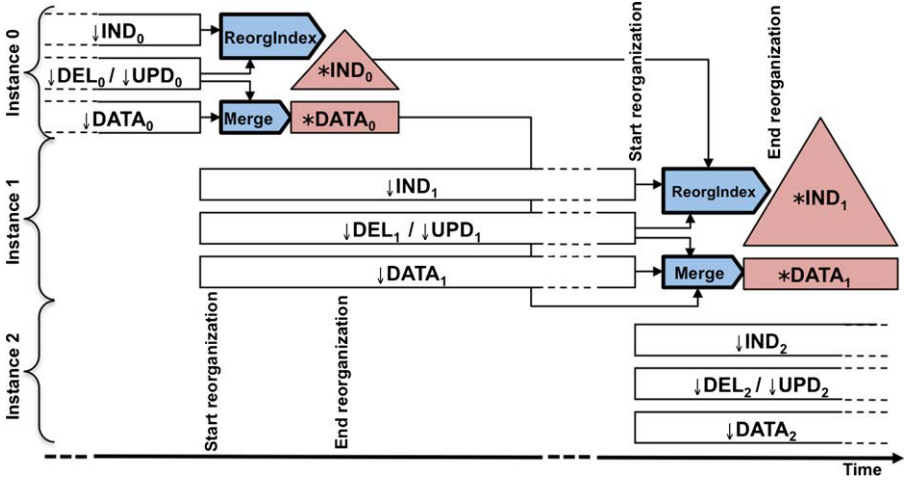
Instance 0

$\downarrow IND_0$

ReorgIndex

$*IND_0$

$\downarrow DEL_0$ / $\downarrow UPD_0$

$\downarrow DATA_0$

Merge

$*DATA_0$

Start reorganization

End reorganization

Instance 1

$\downarrow IND_1$

ReorgIndex

$*IND_1$

$\downarrow DEL_1$ / $\downarrow UPD_1$

$\downarrow DATA_1$

Merge

$*DATA_1$

Start reorganization

End reorganization

Instance 2

$\downarrow IND_2$

$\downarrow DEL_2$ / $\downarrow UPD_2$

$\downarrow DATA_2$

Time